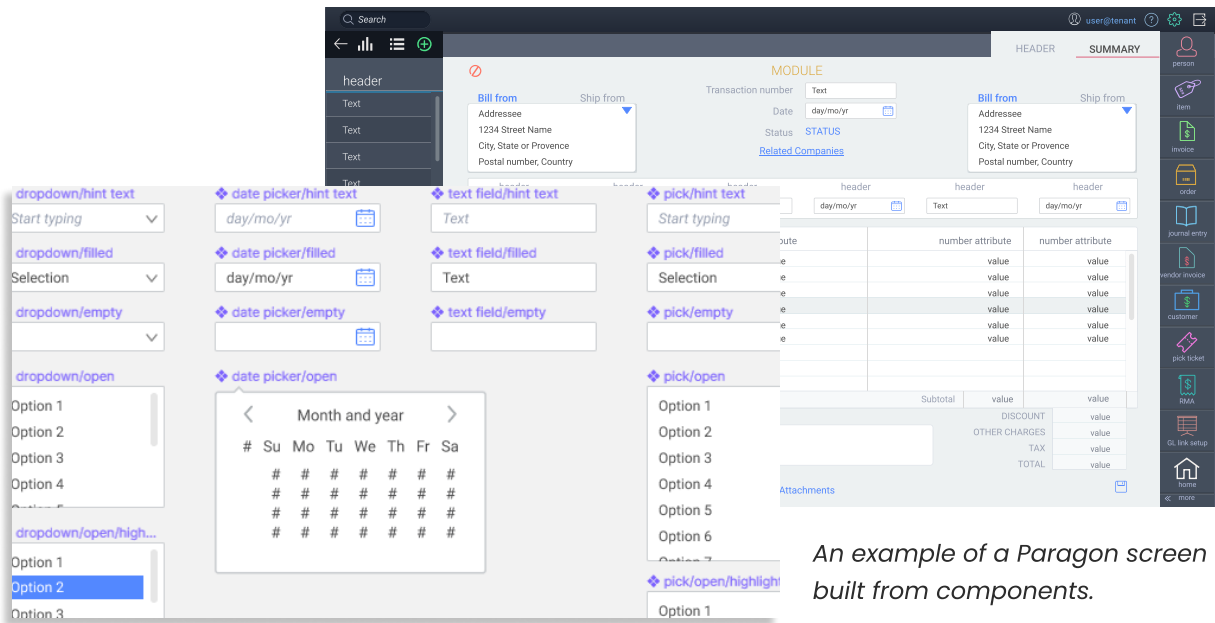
Search

user@tenant

header
Text
Text
Text
Text

HEADER
SUMMARY

MODULE

Bill from
Ship from
Addressee
1234 Street Name
City, State or Provence
Postal number, Country

Transaction number
Text
Date
day/mo/yr
Status
STATUS
Related Companies

Bill from
Ship from
Addressee
1234 Street Name
City, State or Provence
Postal number, Country

person
item
invoice
order
journal entry
vendor invoice
customer
pick ticket
RMA
GL link setup
home
« more

header
header
header
day/mo/yr
Text
day/mo/yr

number attribute
number attribute
value
value
value
value
value
value
value
value
value
value
value
value

Subtotal
value
value
DISCOUNT
value
OTHER CHARGES
value
TAX
value
TOTAL
value

Attachments

dropdown/hint text
Start typing
dropdown/filled
Selection
dropdown/empty
dropdown/open
Option 1
Option 2
Option 3
Option 4
dropdown/open/high...
Option 1
Option 2
Option 3

date picker/hint text
day/mo/yr
date picker/filled
day/mo/yr
date picker/empty
date picker/open
Month and year
# Su Mo Tu We Th Fr Sa
# # # # # # #
# # # # # # #
# # # # # # #
# # # # # # #

text field/hint text
Text
text field/filled
Text
text field/empty

pick/hint text
Start typing
pick/filled
Selection
pick/empty
pick/open
Option 1
Option 2
Option 3
Option 4
Option 5
Option 6
pick/open/highlight
Option 1

An example of a Paragon screen built from components.